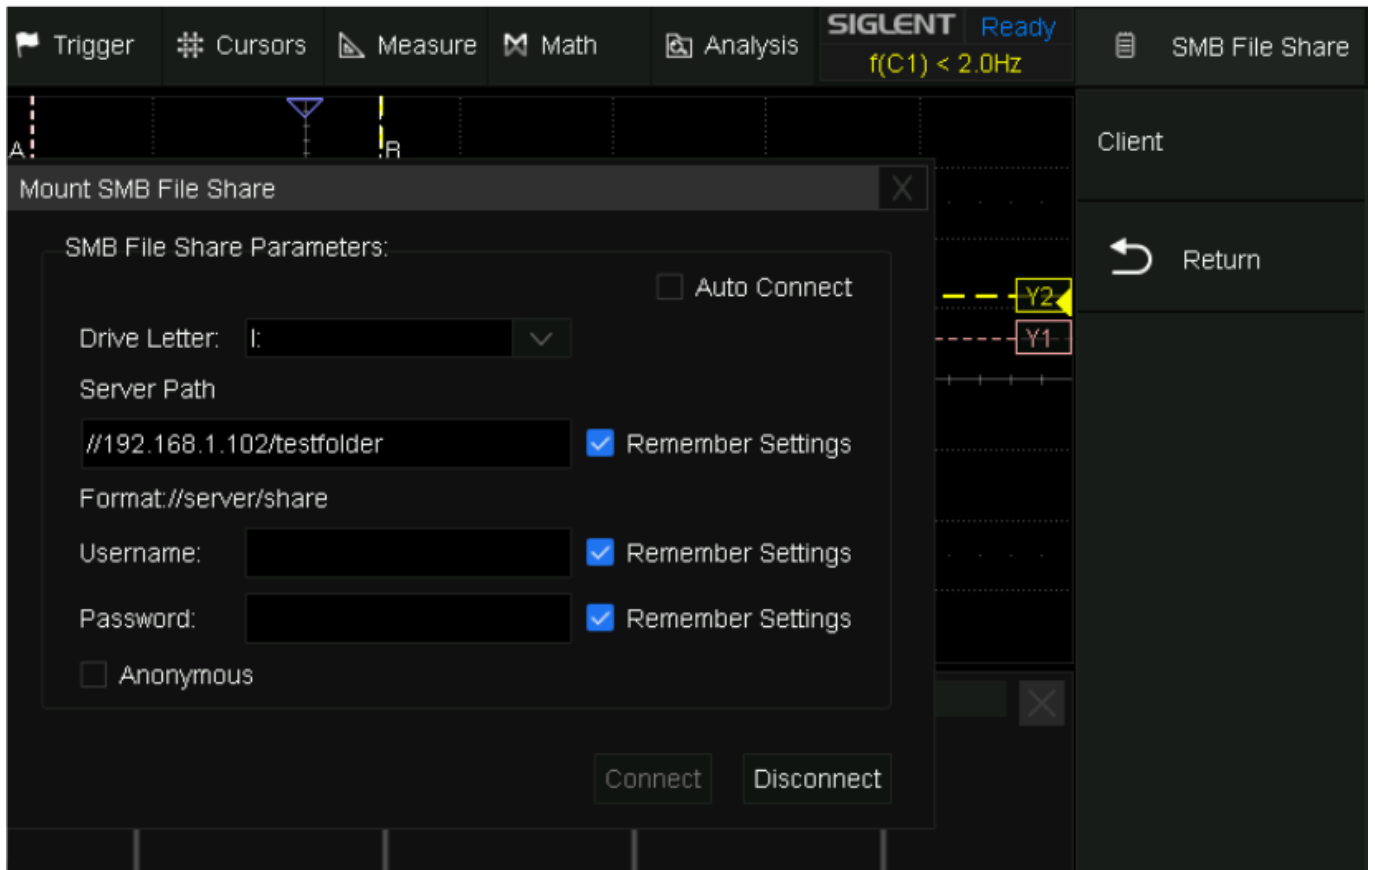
Trigger Cursors Measure Math Analysis SIGLENT Ready f(C1) < 2.0Hz SMB File Share

A B

Client

Return

Y2
Y1

Mount SMB File Share

SMB File Share Parameters:

Auto Connect

Drive Letter: I:

Server Path

//192.168.1.102/testfolder

Remember Settings

Format://server/share

Username:

Remember Settings

Password:

Remember Settings

Anonymous

Connect Disconnect